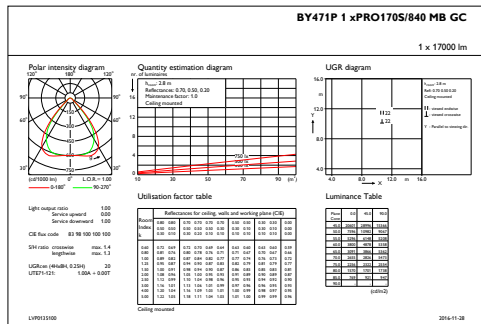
BY471P 1 xPRO170S/840 MB GC

1 x 17000 lm

Polar intensity diagram

120° 180° 120°

90° 90°

60° 60°

30° 0° 30°

(cd/1000 lm) 0° L.O.R.= 1.00

0-180° 90-270°

Quantity estimation diagram

nr. of luminaires

h mount: 2.8 m
Reflectances: 0.70, 0.50, 0.20
Maintenance factor: 1.0
Ceiling mounted

16

12

8

4

0

10 30 50 70 90 (m²)

UGR diagram

16.0

12.0

8.0

4.0

Y

4.0 8.0 12.0 m X

Light output ratio 1.00
Service upward 0.00
Service downward 1.00

CIE flux code 83 98 100 100 100

SH ratio crosswise max. 1.4
longitwise max. 1.3

UGRcax (4H8H, 0.25H) 20
UTE71-121: 1.00A + 0.00T

Utilisation factor table

Reflectances for ceiling, walls and working plane (CIE)

Room Index k

Ceiling mounted

Luminance Table

(cd/m2)

LVP0135100

2016-11-28